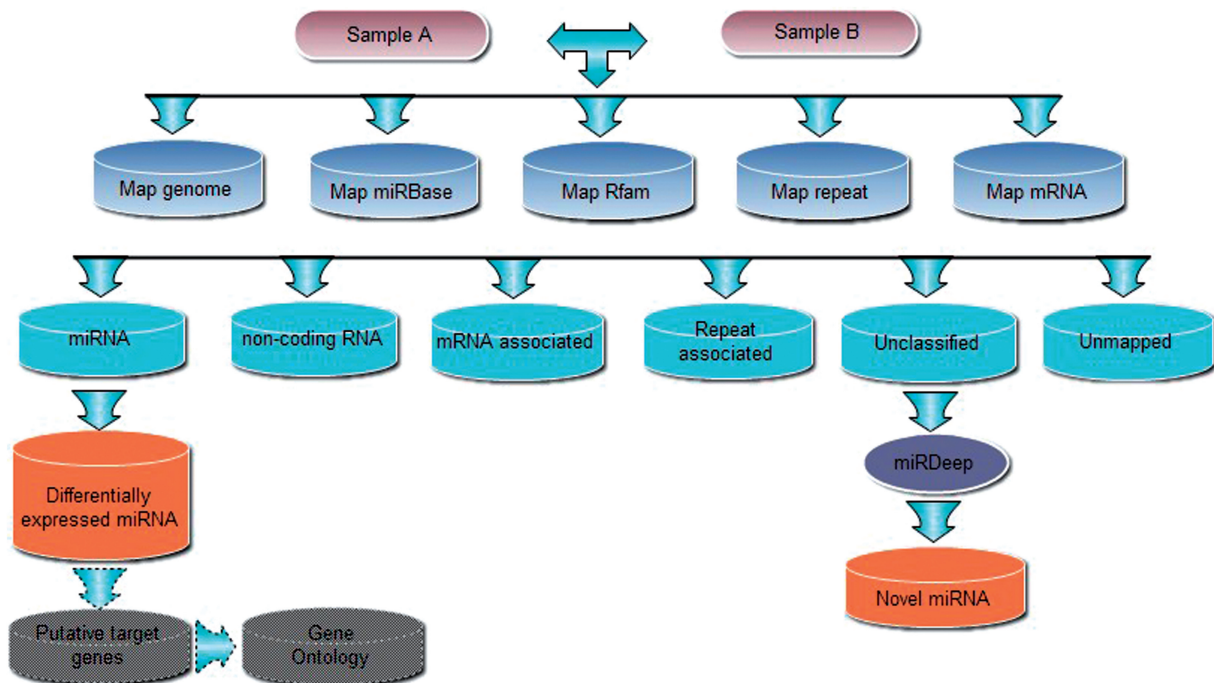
Sample A

Sample B

Map genome

Map miRBase

Map Rfam

Map repeat

Map mRNA

miRNA

non-coding RNA

mRNA associated

Repeat associated

Unclassified

Unmapped

Differentially expressed miRNA

miRDeep

Putative target genes

Gene Ontology

Novel miRNA